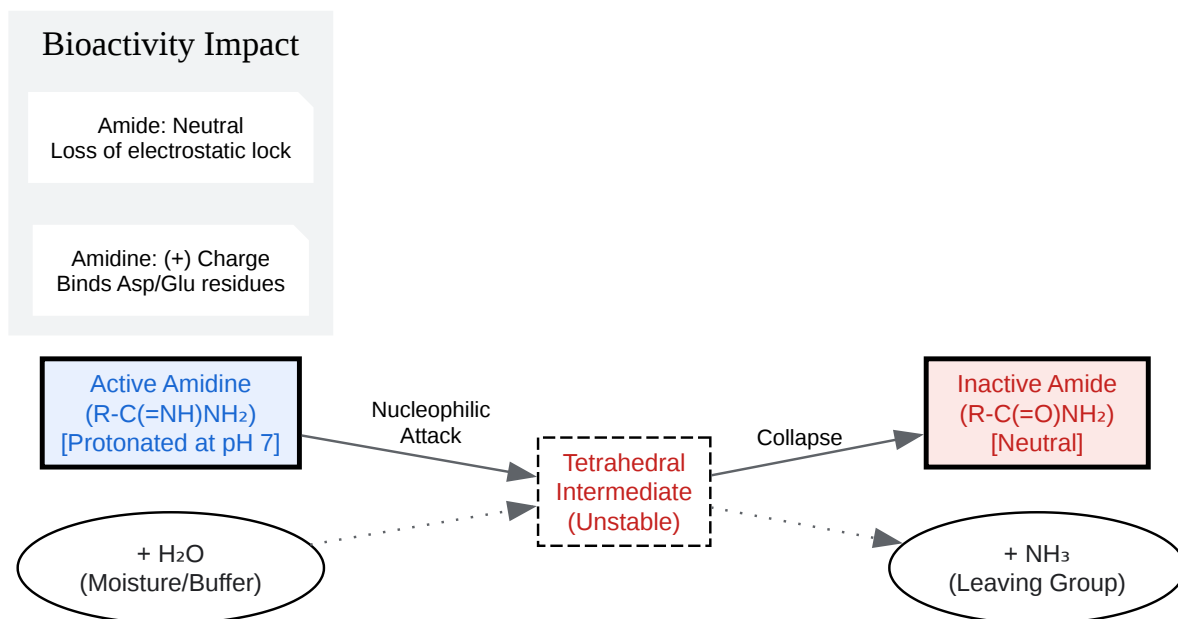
Bioactivity Impact

Amide: Neutral
Loss of electrostatic lock

Amidine: (+) Charge
Binds Asp/Glu residues

Active Amidine
(R-C(=NH)$NH_2$)
[Protonated at pH 7]

Nucleophilic
Attack

Tetrahedral
Intermediate
(Unstable)

Collapse

Inactive Amide
(R-C(=O)$NH_2$)
[Neutral]

+ $H_2O$
(Moisture/Buffer)

+ $NH_3$
(Leaving Group)